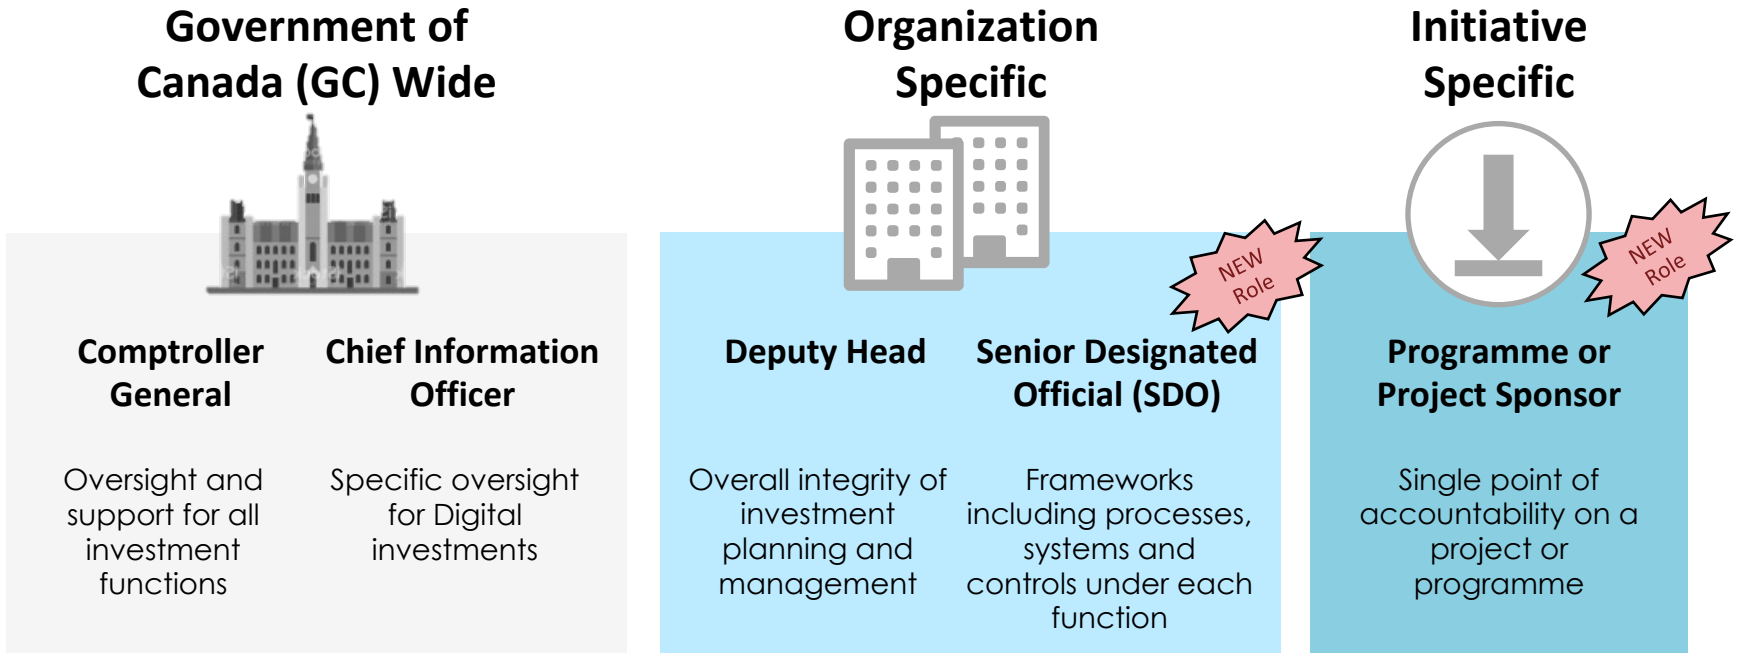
Government of Canada (GC) Wide

Organization Specific

Initiative Specific

NEW Role

NEW Role

Comptroller General

Chief Information Officer

Deputy Head

Senior Designated Official (SDO)

Programme or Project Sponsor

Oversight and support for all investment functions

Specific oversight for Digital investments

Overall integrity of investment planning and management

Frameworks including processes, systems and controls under each function

Single point of accountability on a project or programme